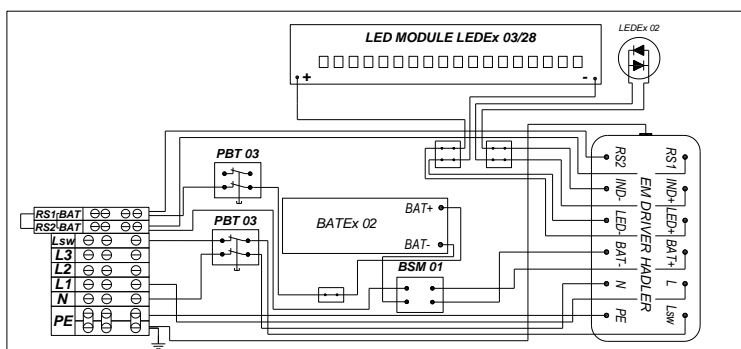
LED MODULE LEDEx 03/28

+

-

LEDEx 02

PBT 03

PBT 03

BATEx 02

BAT+

BAT-

BSM 01

RS1 BAT

RS2 BAT

Lsw

L3

L2

L1

N

PE

RS2

IND-

LED-

BAT-

N

PE

RS1

IND+

LED+

BAT+

L

Lsw

EM DRIVER HADLER